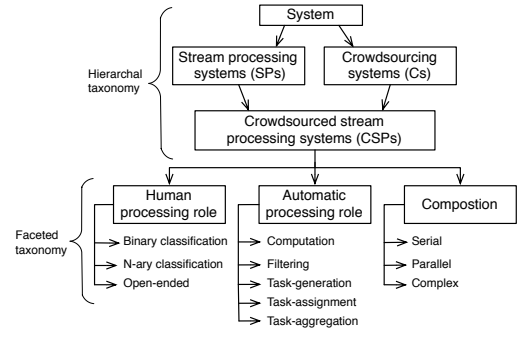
System

Stream processing systems (SPs)

Crowdsourcing systems (Cs)

Hierarchal taxonomy

Crowdsourced stream processing systems (CSPs)

Faceted taxonomy

Human processing role

Binary classification

N-ary classification

Open-ended

Automatic processing role

Computation

Filtering

Task-generation

Task-assignment

Task-aggregation

Compostion

Serial

Parallel

Complex